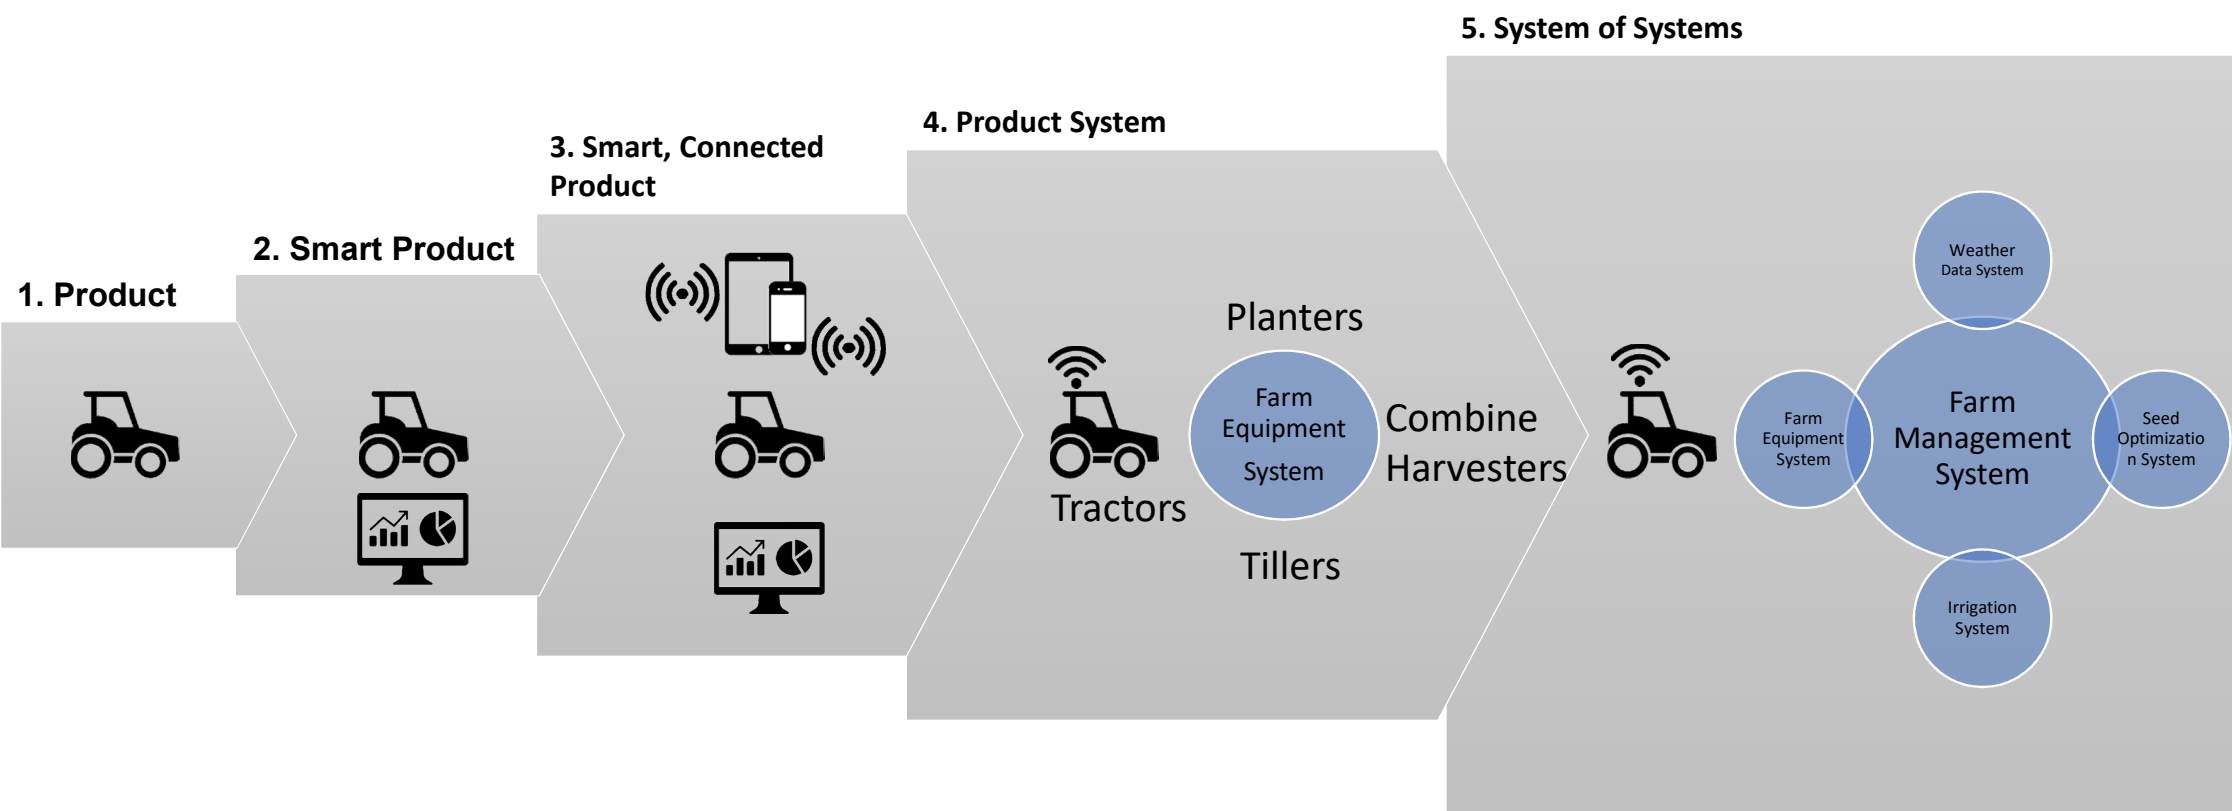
1. Product

2. Smart Product

3. Smart, Connected Product

4. Product System

Planters

Farm Equipment System

Combine Harvesters

Tractors

Tillers

5. System of Systems

Weather Data System

Farm Equipment System

Farm Management System

Seed Optimization System

Irrigation System